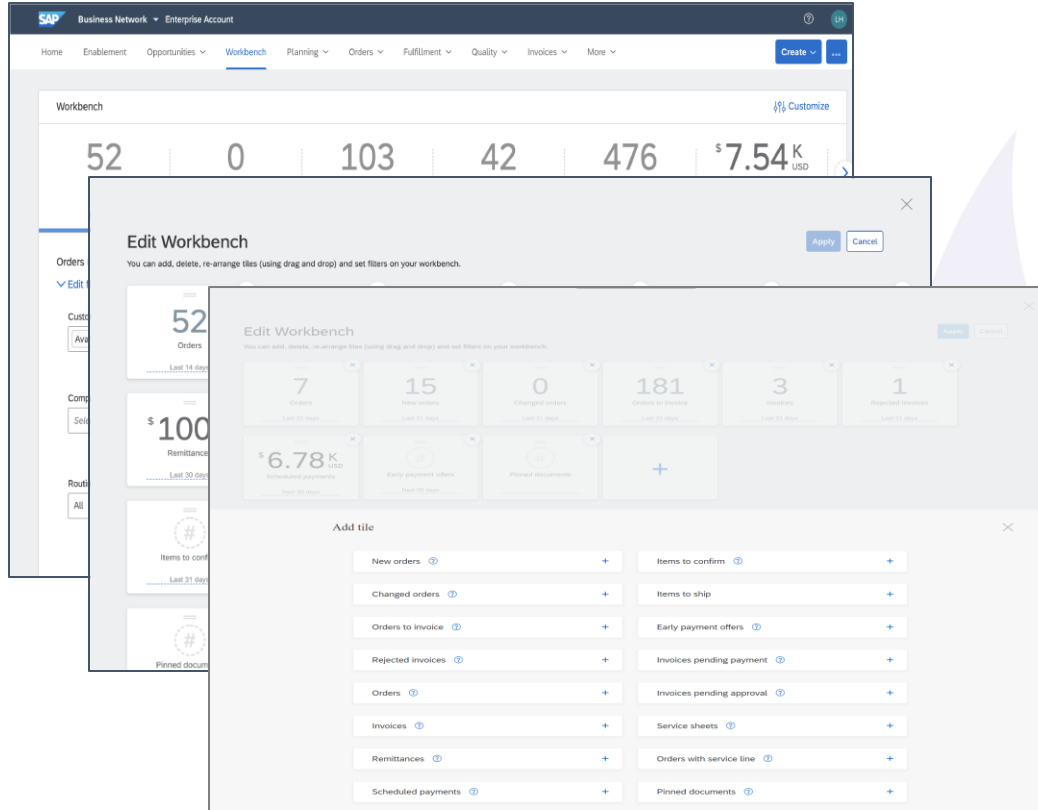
SAP Business Network ▾ Enterprise Account

LH

Home Enablement Opportunities ˅ Workbench Planning ˅ Orders ˅ Fulfillment ˅ Quality ˅ Invoices ˅ More ˅ Create ˅ ...

Workbench

Customize

52 0 103 42 476 $7.54 K USD

Orders
Edit f
Custo
Ava
Comp
Sele
Routi
All

Edit Workbench

Apply Cancel

You can add, delete, re-arrange tiles (using drag and drop) and set filters on your workbench.

52
Orders
Last 14 days

$100
Remittance
Last 30 days

#
Items to confi
Last 31 days

#
Pinned docum

Edit Workbench

Apply Cancel

You can add, delete, re-arrange tiles (using drag and drop) and set filters on your workbench.

7
Orders
Last 31 days

15
New orders
Last 31 days

0
Changed orders
Last 31 days

181
Orders to invoice
Last 30 days

3
Invoices
Last 31 days

1
Rejected invoices
Last 31 days

$6.78 K USD
Scheduled payments
Next 30 days

#
Early payment offers
Next 30 days

#
Pinned documents

+

Add tile

| | |
|---|---|
| New orders + | Items to confirm + |
| Changed orders + | Items to ship + |
| Orders to invoice + | Early payment offers + |
| Rejected invoices + | Invoices pending payment + |
| Orders + | Invoices pending approval + |
| Invoices + | Service sheets + |
| Remittances + | Orders with service line + |
| Scheduled payments + | Pinned documents + |